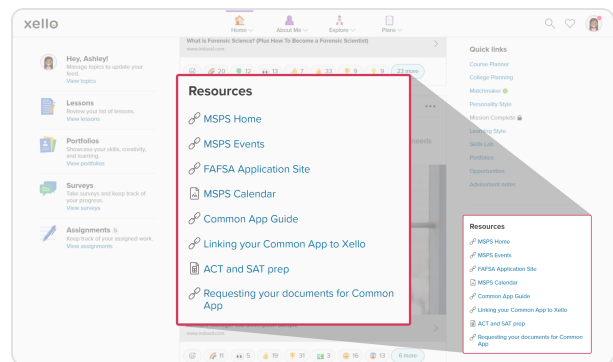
xello

Home About Me Explore Plans

What is Forensic Science? (Plus How To Become a Forensic Scientist)
www.indeed.com

20 12 13 7 33 9 9 23 more

Hey, Ashley!
Manage topics to update your feed.
View topics

Lessons
Review your list of lessons.
View lessons

Portfolios
Showcase your skills, creativity, and learning.
View portfolios

Surveys
Take surveys and keep track of your progress.
View surveys

Assignments 6
Keep track of your assigned work.
View assignments

Resources
MSPS Home
MSPS Events
FAFSA Application Site
MSPS Calendar
Common App Guide
Linking your Common App to Xello
ACT and SAT prep
Requesting your documents for Common App

11 5 19 31 3 6 13 6 more

Quick links
Course Planner
College Planning
Matchmaker
Personality Style
Mission Complete
Learning Style
Skills Lab
Portfolios
Opportunities
Advisement notes

Resources
MSPS Home
MSPS Events
FAFSA Application Site
MSPS Calendar
Common App Guide
Linking your Common App to Xello
ACT and SAT prep
Requesting your documents for Common App